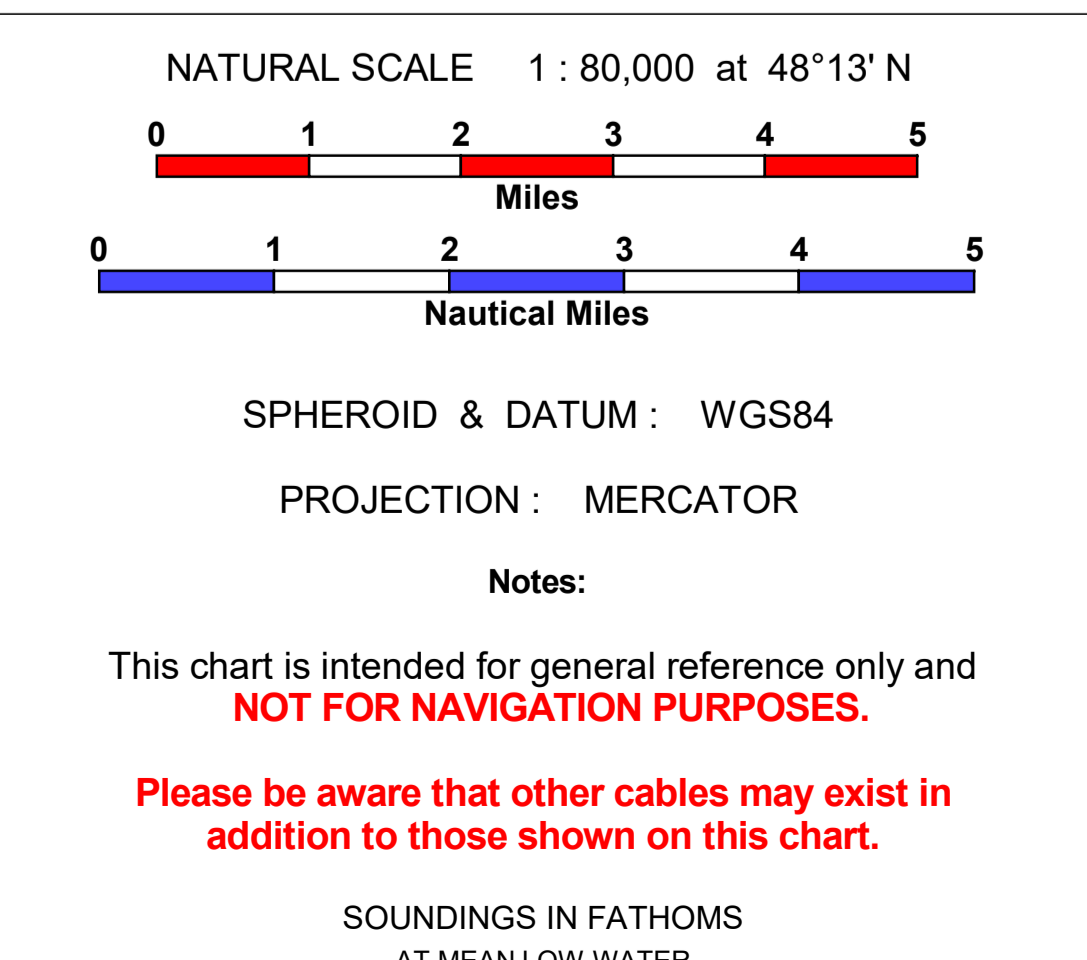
NATURAL SCALE 1 : 80,000 at 48°13' N

0 1 2 3 4 5
Miles

0 1 2 3 4 5
Nautical Miles

SPHEROID & DATUM : WGS84

PROJECTION : MERCATOR

Notes:

This chart is intended for general reference only and NOT FOR NAVIGATION PURPOSES.

Please be aware that other cables may exist in addition to those shown on this chart.

SOUNDINGS IN FATHOMS
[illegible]